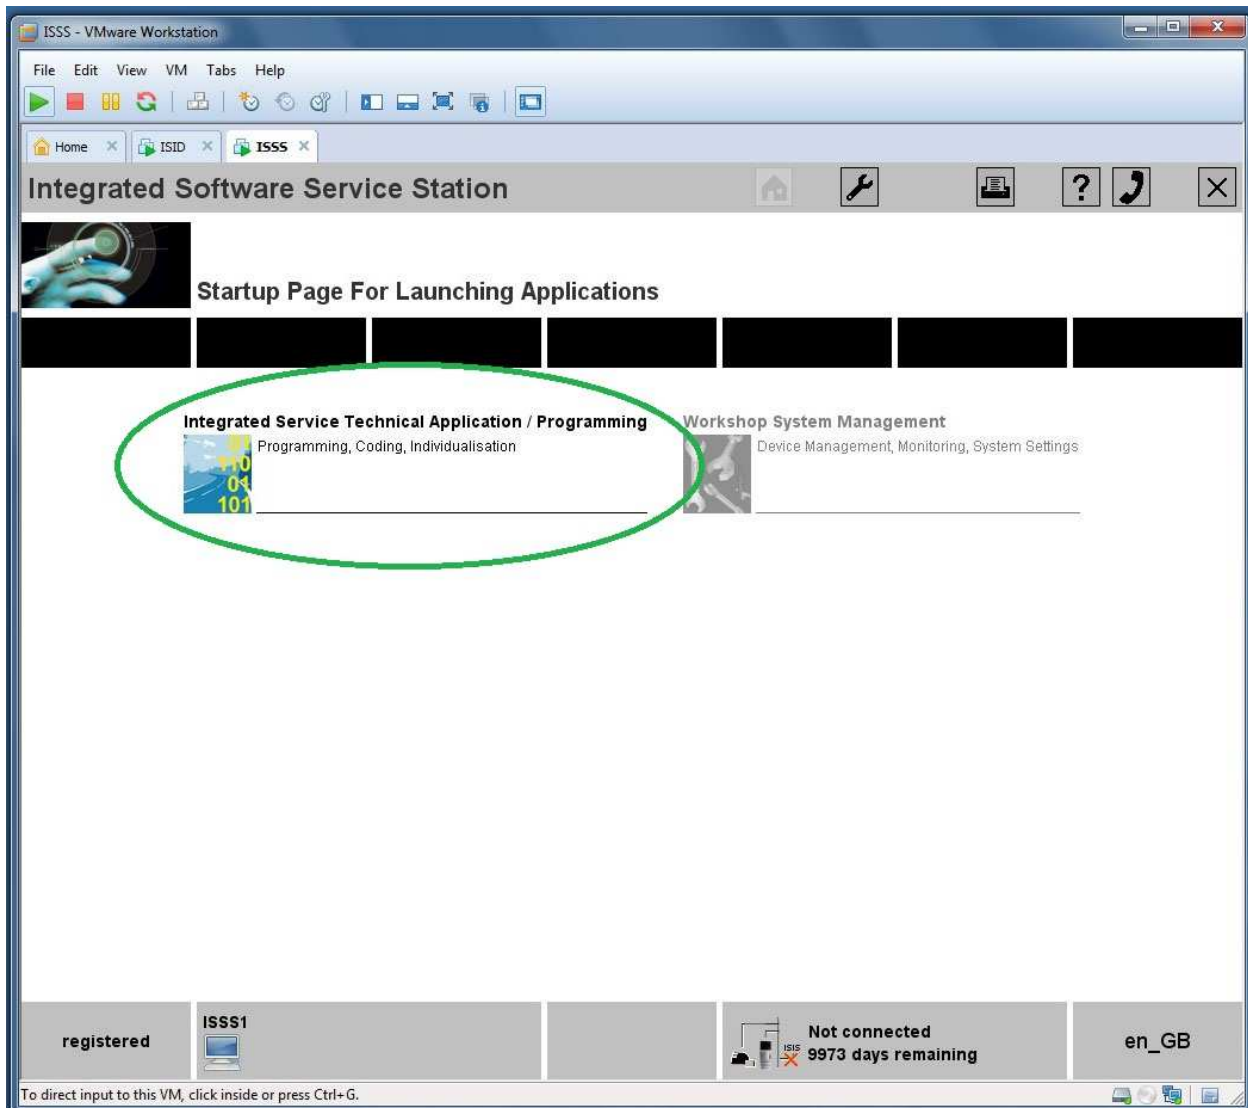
ISSS - VMware Workstation

File Edit View VM Tabs Help

Home ISID ISSS

Integrated Software Service Station

Startup Page For Launching Applications

Integrated Service Technical Application / Programming
Programming, Coding, Individualisation

Workshop System Management
Device Management, Monitoring, System Settings

registered

ISSS1

Not connected
9973 days remaining

en_GB

To direct input to this VM, click inside or press Ctrl+G.